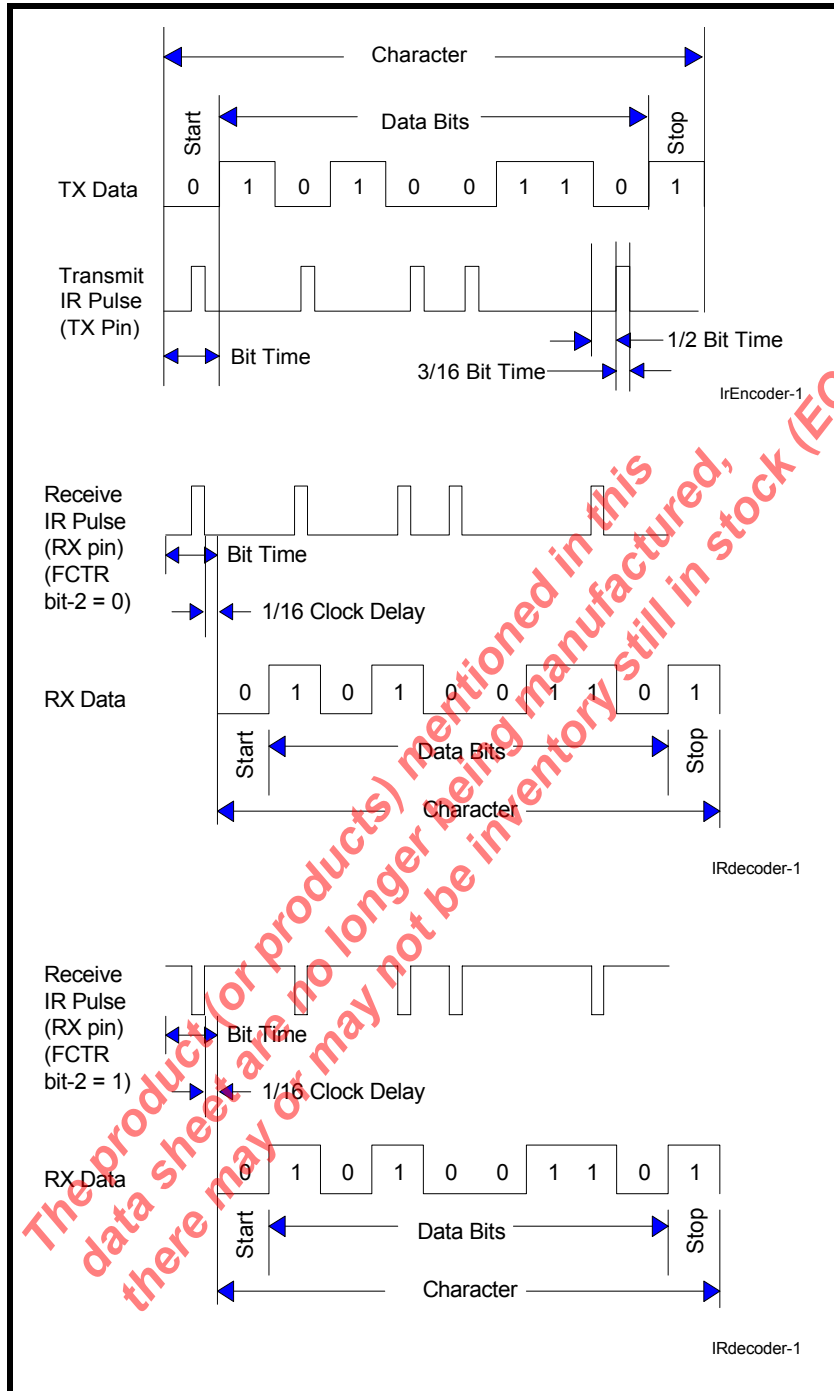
Character

Start

Data Bits

Stop

TX Data 0 1 0 1 0 0 1 1 0 1

Transmit IR Pulse (TX Pin)

Bit Time

1/2 Bit Time

3/16 Bit Time

IrEncoder-1

Receive IR Pulse (RX pin) (FCTR bit-2 = 0)

Bit Time

1/16 Clock Delay

RX Data 0 1 0 1 0 0 1 1 0 1

Start

Data Bits

Stop

Character

IRdecoder-1

Receive IR Pulse (RX pin) (FCTR bit-2 = 1)

Bit Time

1/16 Clock Delay

RX Data 0 1 0 1 0 0 1 1 0 1

Start

Data Bits

Stop

Character

IRdecoder-1

The product (or products) mentioned in this data sheet are no longer being manufactured, there may or may not be inventory still in stock (EO